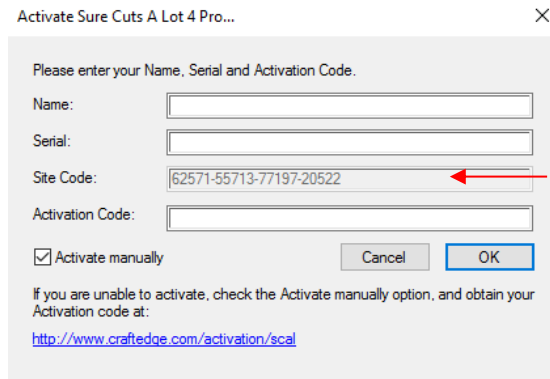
Activate Sure Cuts A Lot 4 Pro...

Please enter your Name, Serial and Activation Code.

Name:

Serial:

Site Code: 62571-55713-77197-20522

Activation Code:

Activate manually

Cancel

OK

If you are unable to activate, check the Activate manually option, and obtain your Activation code at:

http://www.craftedge.com/activation/scal